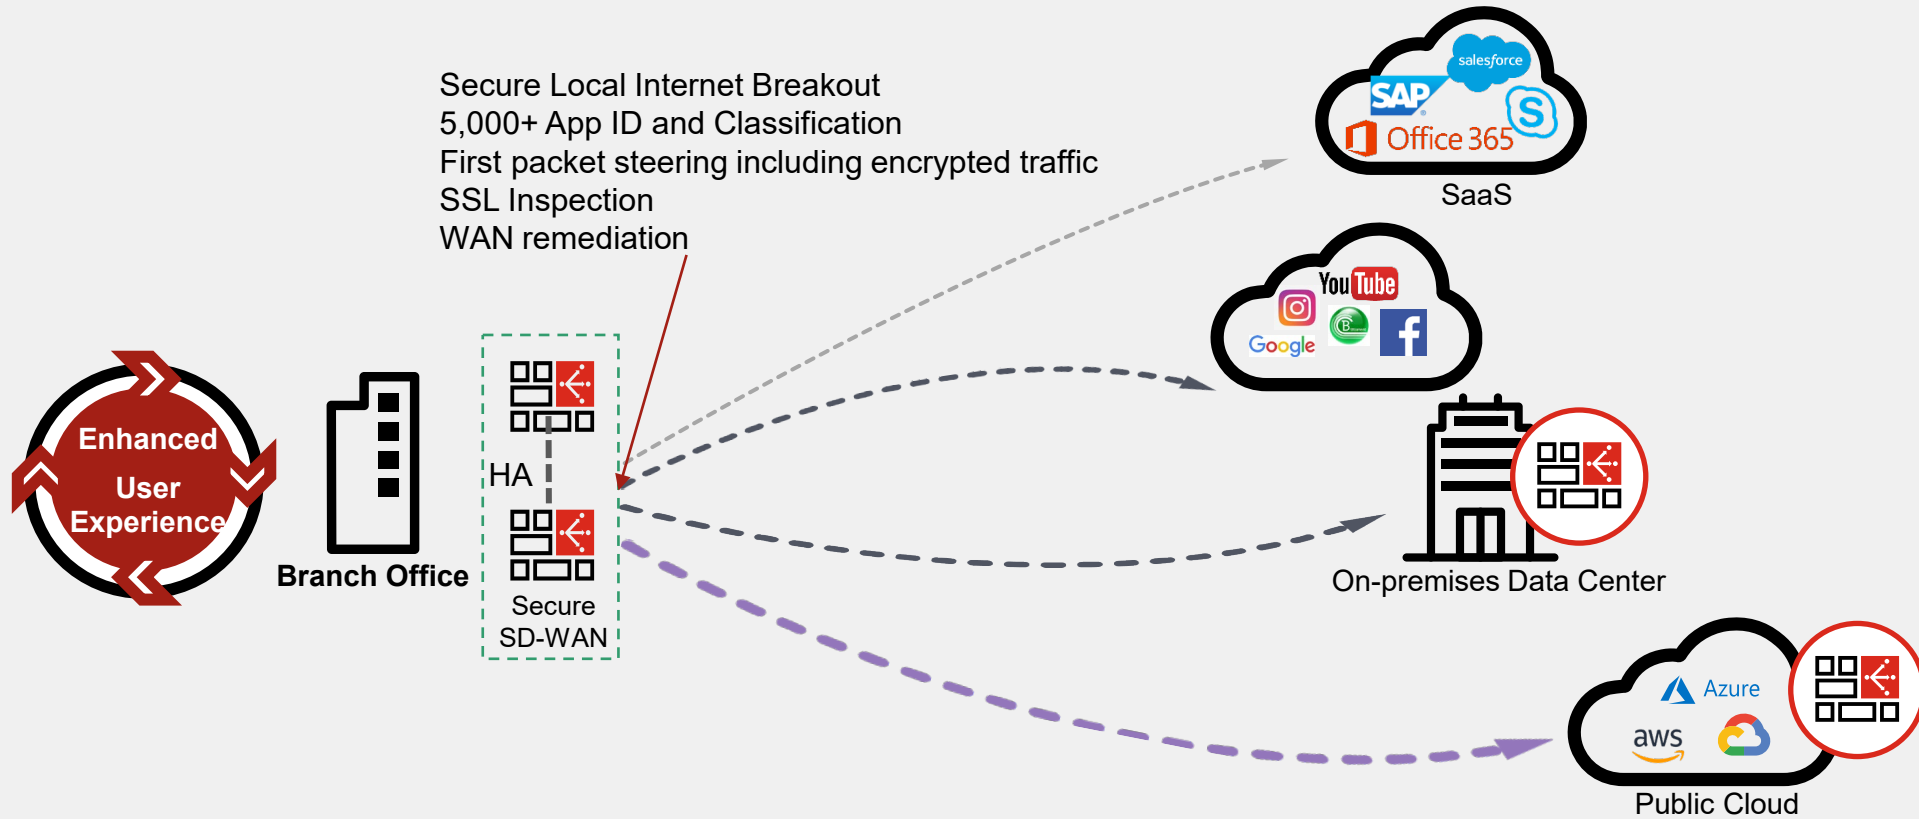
Secure Local Internet Breakout
5,000+ App ID and Classification
First packet steering including encrypted traffic
SSL Inspection
WAN remediation

salesforce
SAP
Office 365
SaaS

You Tube
Google

Enhanced User Experience

Branch Office

HA

Secure SD-WAN

On-premises Data Center

Azure
aws

Public Cloud